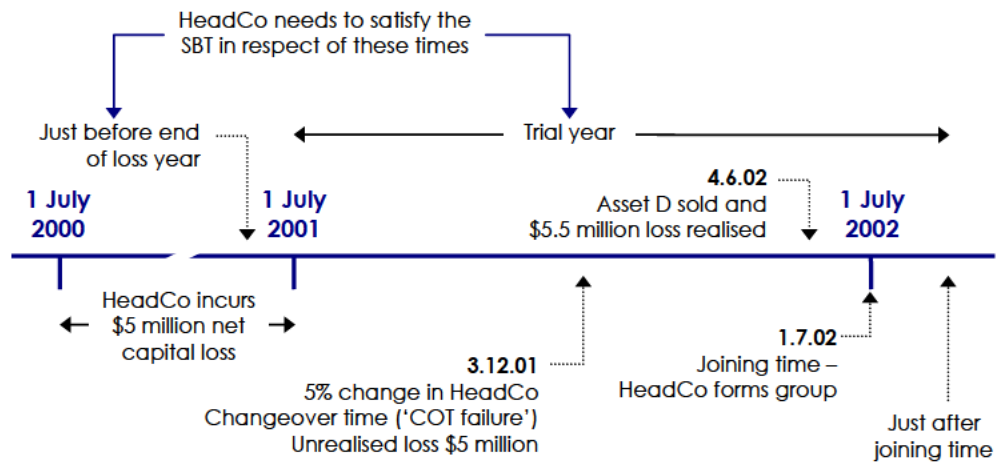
HeadCo needs to satisfy the SBT in respect of these times

Just before end of loss year

Trial year

1 July 2000

1 July 2001

4.6.02
Asset D sold and $5.5 million loss realised

1 July 2002

HeadCo incurs $5 million net capital loss

3.12.01
5% change in HeadCo
Changeover time ('COT failure')
Unrealised loss $5 million

1.7.02
Joining time – HeadCo forms group

Just after joining time